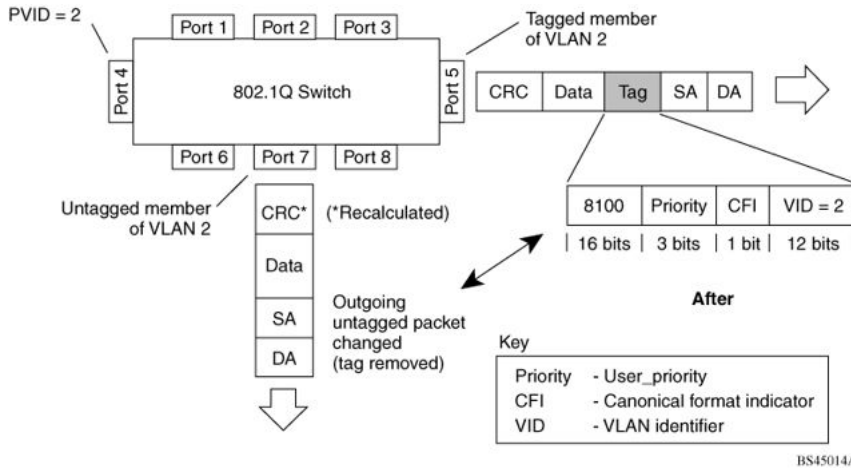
PVID = 2

Port 1 Port 2 Port 3

Tagged member of VLAN 2

Port 4

802.1Q Switch

Port 5

CRC | Data | Tag | SA | DA

Port 6 Port 7 Port 8

Untagged member of VLAN 2

CRC* (*Recalculated)

Data

SA

DA

Outgoing untagged packet changed (tag removed)

| 8100 | Priority | CFI | VID = 2 |
|---|---|---|---|
| 16 bits | 3 bits | 1 bit | 12 bits |

After

Key

| Priority | - User_priority |
|---|---|
| CFI | - Canonical format indicator |
| VID | - VLAN identifier |

BS45014/